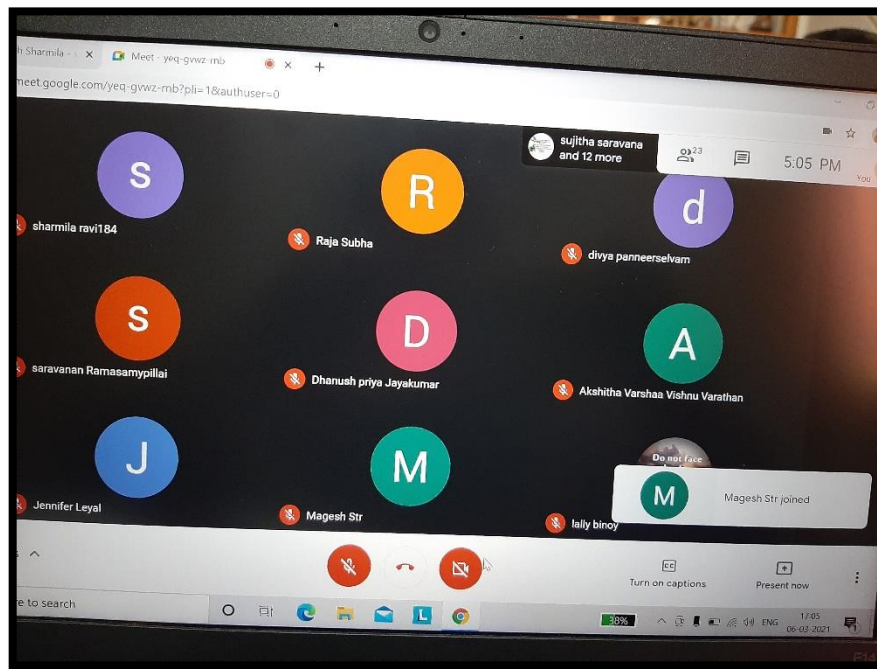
h Sharmila - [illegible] ×
Meet - yeq-gvwz-mb ×
+
meet.google.com/yeq-gvwz-mb?pli=1&authuser=0

sujitha saravana and 12 more
23
5:05 PM
You

S
sharmila ravi184
R
Raja Subha
d
divya panneerselvam
S
saravanan Ramasamypillai
D
Dhanush priya Jayakumar
A
Akshitha Varshaa Vishnu Varathan
J
Jennifer Leyal
M
Magesh Str
Do not face
lally binoy
M
Magesh Str joined

Turn on captions
Present now

re to search
L
38%
ENG
1:05
06-03-2021